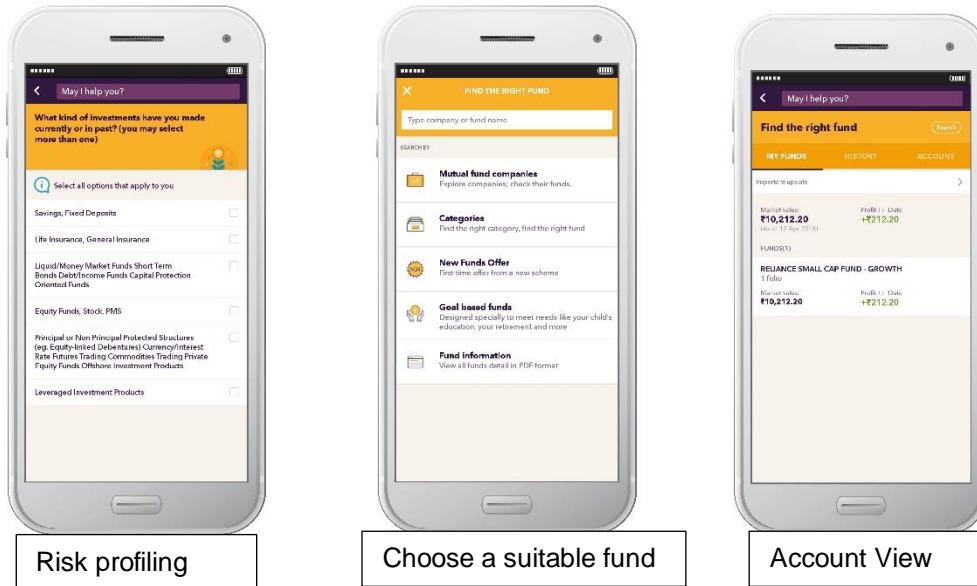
May I help you?

What kind of investments have you made currently or in past? (you may select more than one)

Select all options that apply to you

Savings, Fixed Deposits

Life Insurance, General Insurance

Liquid/Money Market Funds Short Term Bonds Debt/Income Funds Capital Protection Oriented Funds

Equity Funds, Stock, PMS

Principal or Non Principal Protected Structures (eg. Equity-linked Debentures) Currency/Interest Rate Futures Trading Commodities Trading Private Equity Funds Offshore Investment Products

Leveraged Investment Products

Risk profiling

FIND THE RIGHT FUND

Type company or fund name

SEARCH BY

Mutual fund companies
Explore companies; check their funds.

Categories
Find the right category, find the right fund

New Funds Offer
First time offer from a new scheme

Goal based funds
Designed specially to meet needs like your child's education, your retirement and more

Fund information
View all funds detail in PDF format

Choose a suitable fund

May I help you?

Find the right fund

Search

MY FUNDS HISTORY ACCOUNT

Important update

Market value
₹10,212.20
(As on 12 Apr 2018)

Profit till Date
+₹212.20

FUNDS(1)

RELIANCE SMALL CAP FUND - GROWTH
1 folio

Market value
₹10,212.20

Profit till Date
+₹212.20

Account View